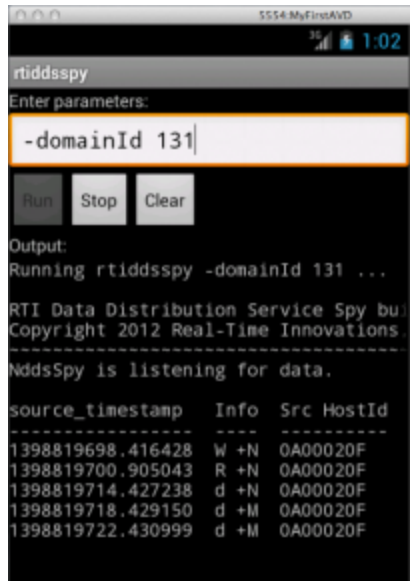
5554:MyFirstAVD

1:02

rtiddsspy

Enter parameters:

-domainId 131

Run

Stop

Clear

Output:

Running rtiddsspy -domainId 131 ...

RTI Data Distribution Service Spy bui
Copyright 2012 Real-Time Innovations.

NddsSpy is listening for data.

| source_timestamp | Info | Src HostId |
|---|---|---|
| 1398819698.416428 | W +N | 0A00020F |
| 1398819700.905043 | R +N | 0A00020F |
| 1398819714.427238 | d +N | 0A00020F |
| 1398819718.429150 | d +M | 0A00020F |
| 1398819722.430999 | d +M | 0A00020F |